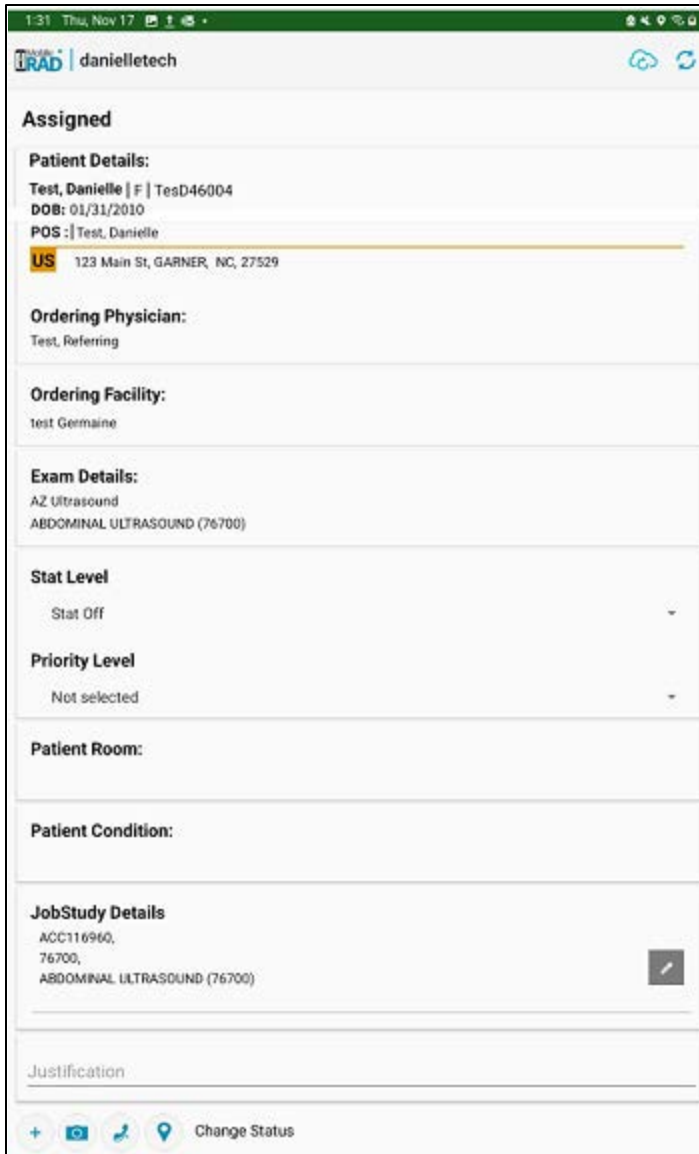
1:31 Thu, Nov 17

RAD | danielletech

Assigned

Patient Details:
Test, Danielle | F | TesD46004
DOB: 01/31/2010
POS : | Test, Danielle
US 123 Main St, GARNER, NC, 27529

Ordering Physician:
Test, Referring

Ordering Facility:
test Germaine

Exam Details:
AZ Ultrasound
ABDOMINAL ULTRASOUND (76700)

Stat Level
Stat Off

Priority Level
Not selected

Patient Room:

Patient Condition:

JobStudy Details
ACC116960,
76700,
ABDOMINAL ULTRASOUND (76700)

Justification

Change Status